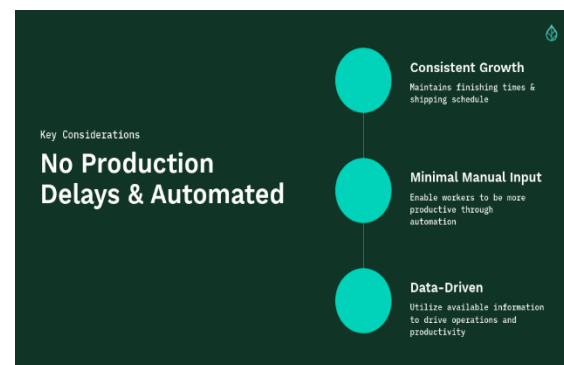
Key Considerations

No Production Delays & Automated

Consistent Growth

Maintains finishing times & shipping schedule

Minimal Manual Input

Enable workers to be more productive through automation

Data-Driven

Utilize available information to drive operations and productivity